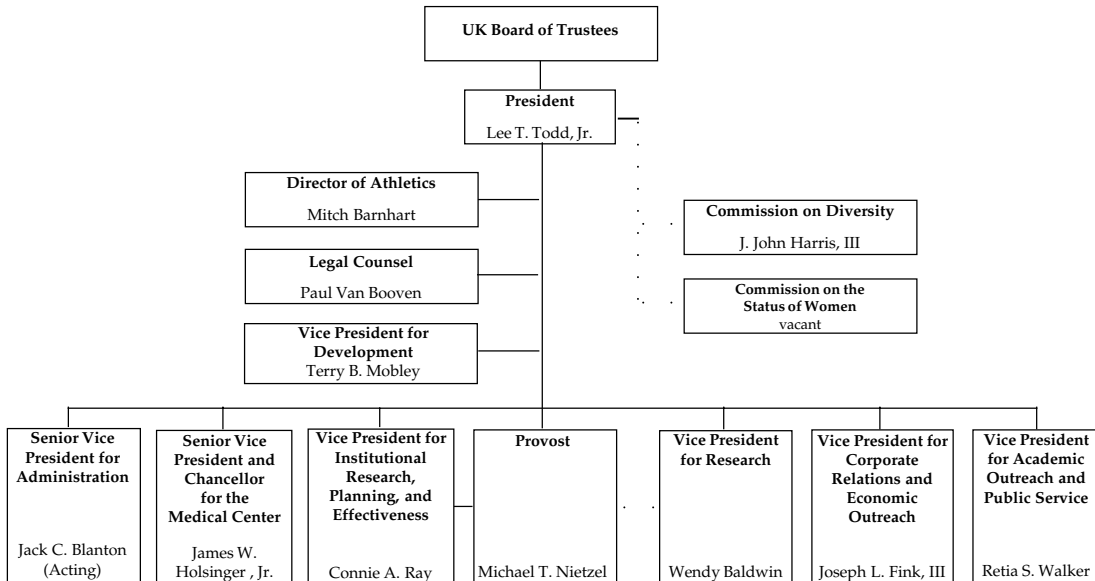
UK Board of Trustees

President
Lee T. Todd, Jr.

Director of Athletics
Mitch Barnhart

Legal Counsel
Paul Van Booven

Vice President for Development
Terry B. Mobley

Commission on Diversity
J. John Harris, III

Commission on the Status of Women
vacant

Senior Vice President for Administration
Jack C. Blanton (Acting)

Senior Vice President and Chancellor for the Medical Center
James W. Holsinger , Jr.

Vice President for Institutional Research, Planning, and Effectiveness
Connie A. Ray

Provost
Michael T. Nietzel

Vice President for Research
Wendy Baldwin

Vice President for Corporate Relations and Economic Outreach
Joseph L. Fink, III

Vice President for Academic Outreach and Public Service
Retia S. Walker